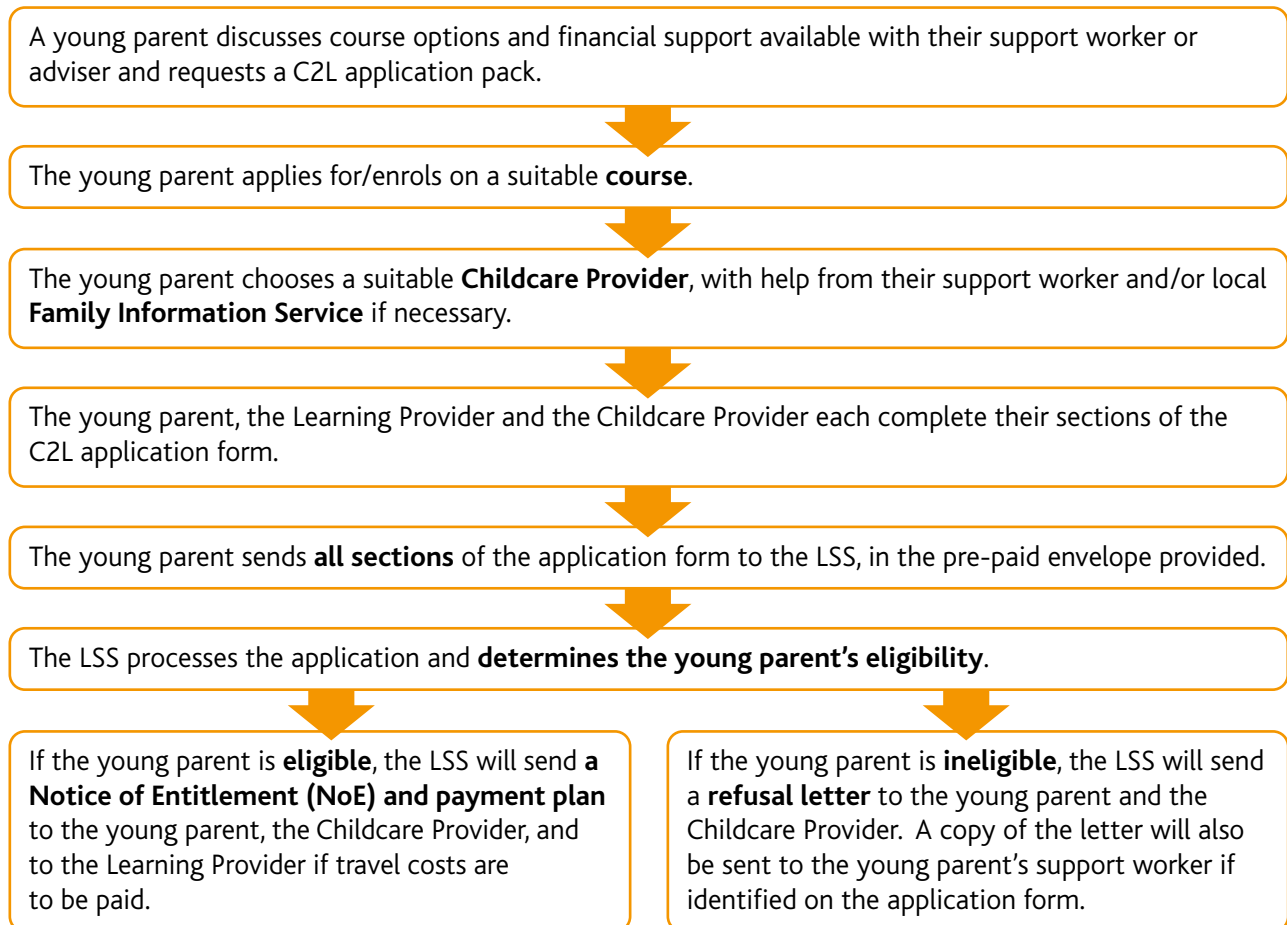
A young parent discusses course options and financial support available with their support worker or adviser and requests a C2L application pack.

The young parent applies for/enrols on a suitable **course**.

The young parent chooses a suitable **Childcare Provider**, with help from their support worker and/or local **Family Information Service** if necessary.

The young parent, the Learning Provider and the Childcare Provider each complete their sections of the C2L application form.

The young parent sends **all sections** of the application form to the LSS, in the pre-paid envelope provided.

The LSS processes the application and **determines the young parent's eligibility**.

If the young parent is **eligible**, the LSS will send **a Notice of Entitlement (NoE) and payment plan** to the young parent, the Childcare Provider, and to the Learning Provider if travel costs are to be paid.

If the young parent is **ineligible**, the LSS will send a **refusal letter** to the young parent and the Childcare Provider. A copy of the letter will also be sent to the young parent's support worker if identified on the application form.